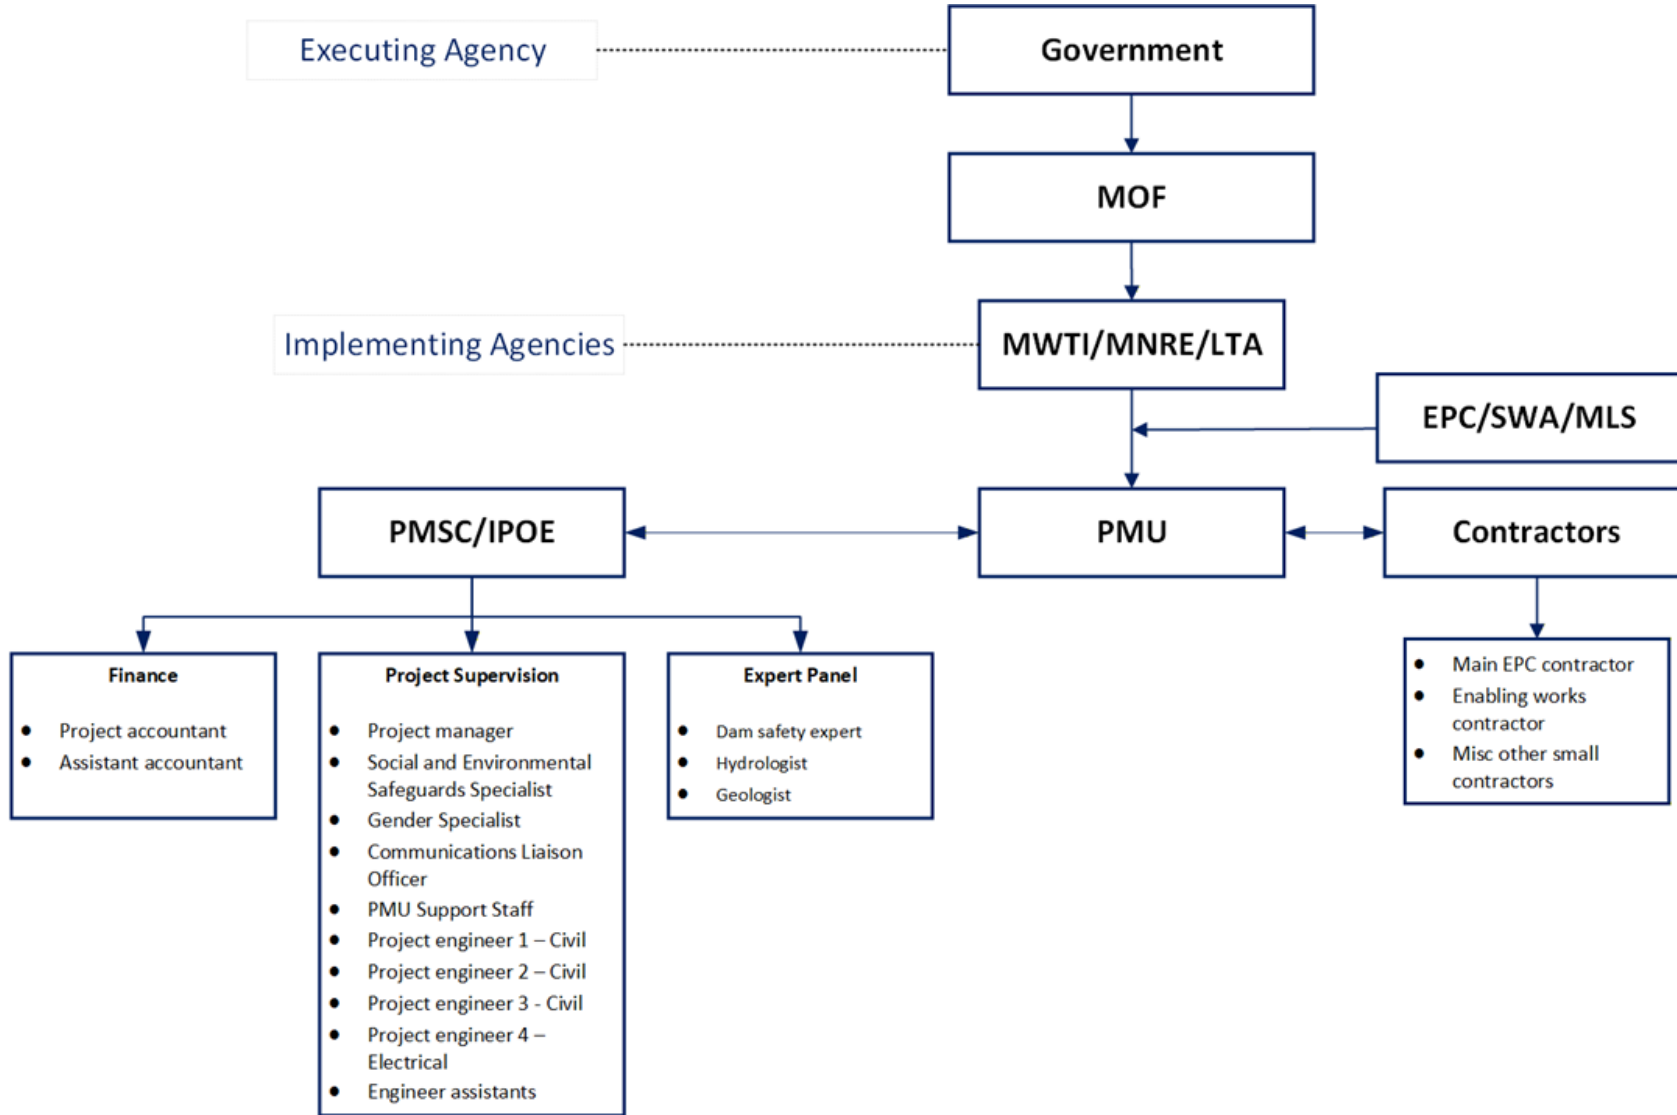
Executing Agency

Government

MOF

Implementing Agencies

MWTI/MNRE/LTA

EPC/SWA/MLS

PMSC/IPOE

PMU

Contractors

Finance

- Project accountant
- Assistant accountant

Project Supervision

- Project manager
- Social and Environmental Safeguards Specialist
- Gender Specialist
- Communications Liaison Officer
- PMU Support Staff
- Project engineer 1 – Civil
- Project engineer 2 – Civil
- Project engineer 3 - Civil
- Project engineer 4 – Electrical
- Engineer assistants

Expert Panel

- Dam safety expert
- Hydrologist
- Geologist

- Main EPC contractor
- Enabling works contractor
- Misc other small contractors